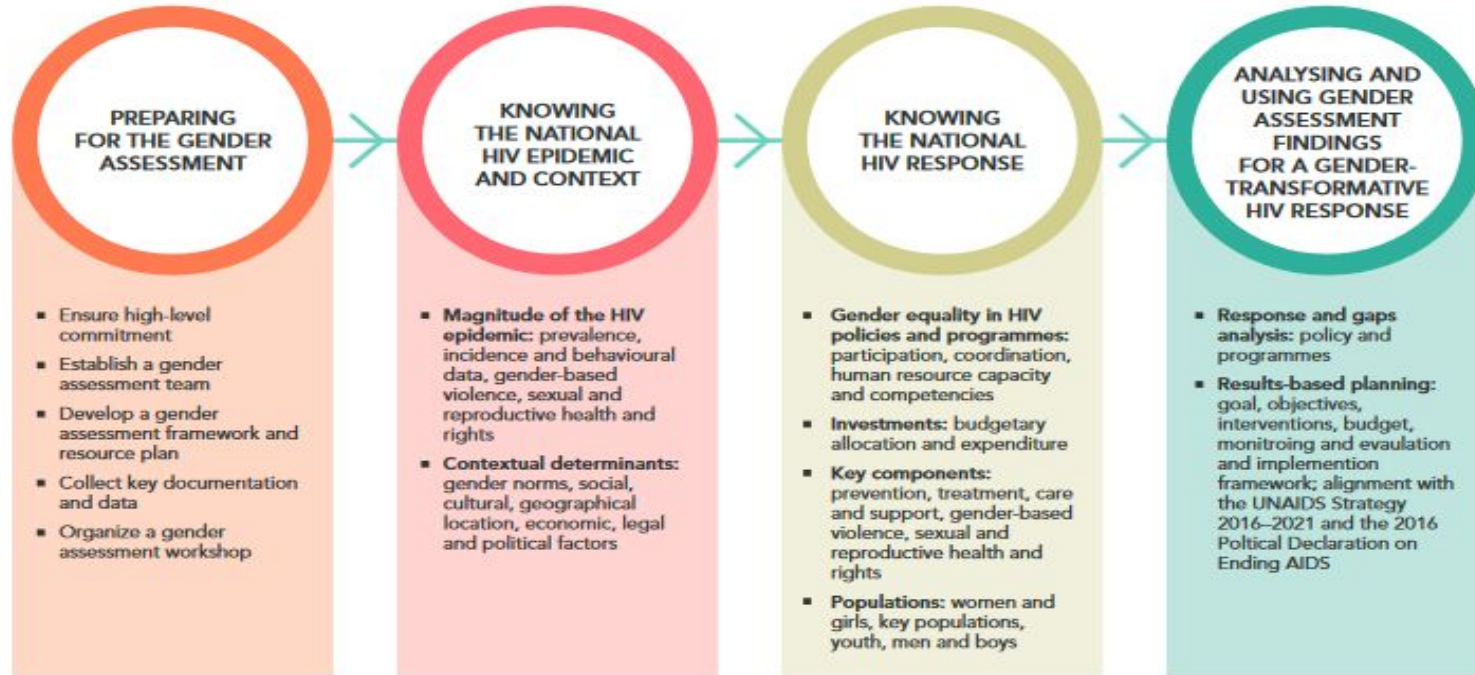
PREPARING FOR THE GENDER ASSESSMENT

- Ensure high-level commitment
- Establish a gender assessment team
- Develop a gender assessment framework and resource plan
- Collect key documentation and data
- Organize a gender assessment workshop

KNOWING THE NATIONAL HIV EPIDEMIC AND CONTEXT

- **Magnitude of the HIV epidemic:** prevalence, incidence and behavioural data, gender-based violence, sexual and reproductive health and rights
- **Contextual determinants:** gender norms, social, cultural, geographical location, economic, legal and political factors

KNOWING THE NATIONAL HIV RESPONSE

- **Gender equality in HIV policies and programmes:** participation, coordination, human resource capacity and competencies
- **Investments:** budgetary allocation and expenditure
- **Key components:** prevention, treatment, care and support, gender-based violence, sexual and reproductive health and rights
- **Populations:** women and girls, key populations, youth, men and boys

ANALYSING AND USING GENDER ASSESSMENT FINDINGS FOR A GENDER-TRANSFORMATIVE HIV RESPONSE

- **Response and gaps analysis:** policy and programmes
- **Results-based planning:** goal, objectives, interventions, budget, monitroing and evaulation and implemention framework; alignment with the UNAIDS Strategy 2016–2021 and the 2016 Poltical Declaration on Ending AIDS